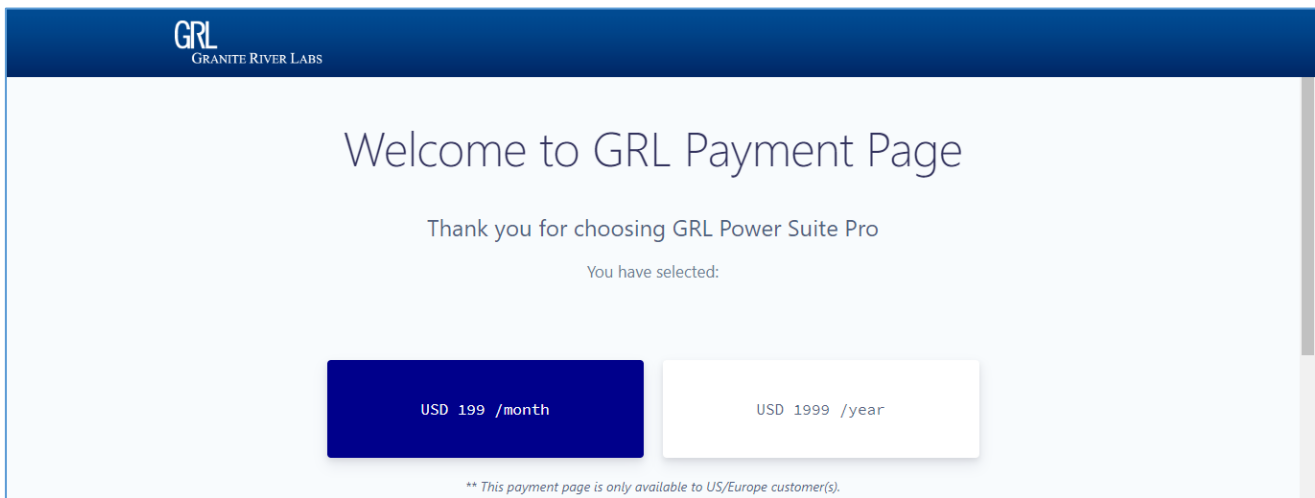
GRL
Granite River Labs

Welcome to GRL Payment Page

Thank you for choosing GRL Power Suite Pro

You have selected:

USD 199 /month

USD 1999 /year

** This payment page is only available to US/Europe customer(s).